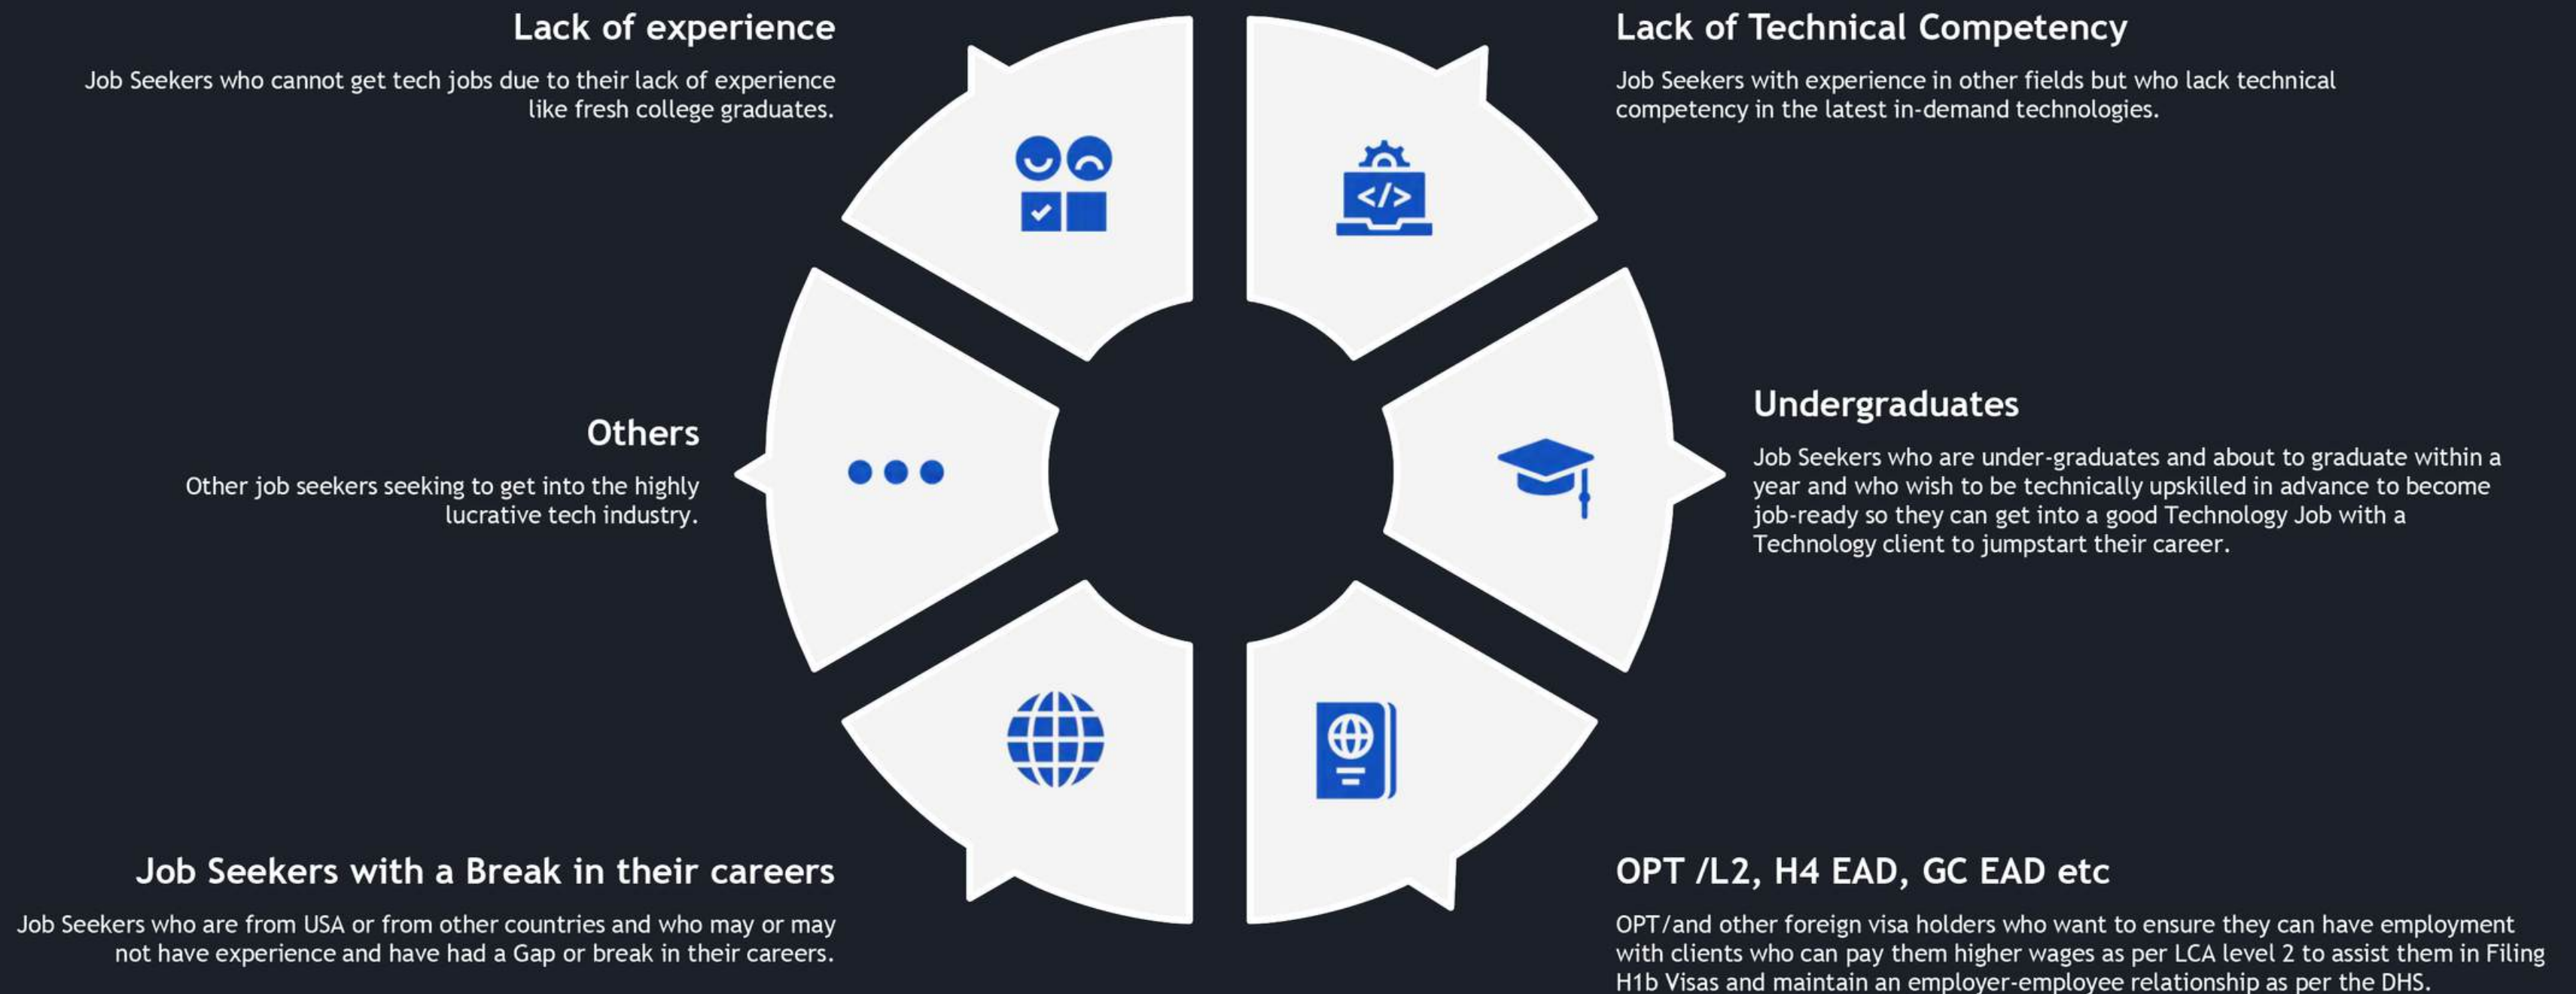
Lack of experience

Job Seekers who cannot get tech jobs due to their lack of experience like fresh college graduates.

Lack of Technical Competency

Job Seekers with experience in other fields but who lack technical competency in the latest in-demand technologies.

Others

Other job seekers seeking to get into the highly lucrative tech industry.

Undergraduates

Job Seekers who are under-graduates and about to graduate within a year and who wish to be technically upskilled in advance to become job-ready so they can get into a good Technology Job with a Technology client to jumpstart their career.

Job Seekers with a Break in their careers

Job Seekers who are from USA or from other countries and who may or may not have experience and have had a Gap or break in their careers.

OPT /L2, H4 EAD, GC EAD etc

OPT/and other foreign visa holders who want to ensure they can have employment with clients who can pay them higher wages as per LCA level 2 to assist them in Filing H1b Visas and maintain an employer-employee relationship as per the DHS.